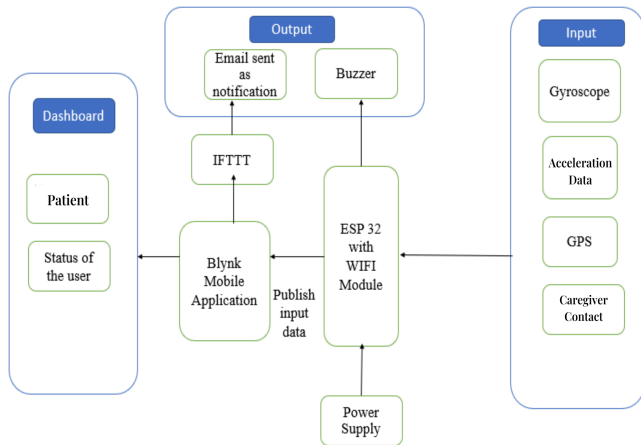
Output

Email sent as notification

Buzzer

Input

Gyroscope

Acceleration Data

GPS

Caregiver Contact

Dashboard

Patient

Status of the user

IFTTT

Blynk Mobile Application

Publish input data

ESP 32 with WIFI Module

Power Supply